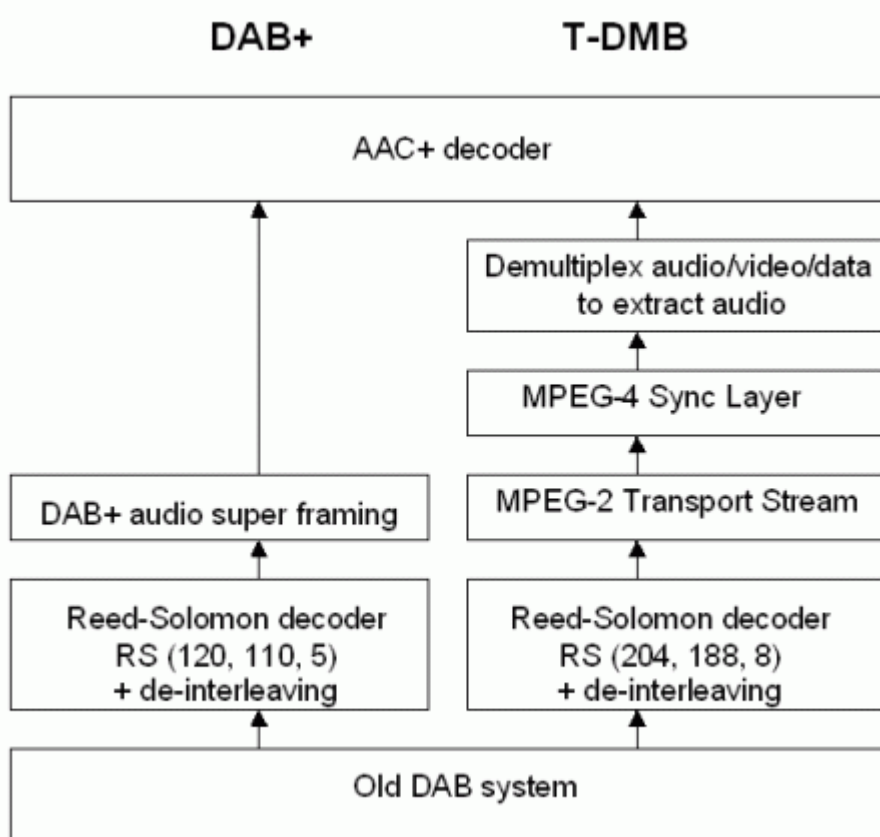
DAB+

T-DMB

AAC+ decoder

Demultiplex audio/video/data to extract audio

MPEG-4 Sync Layer

DAB+ audio super framing

MPEG-2 Transport Stream

Reed-Solomon decoder RS (120, 110, 5) + de-interleaving

Reed-Solomon decoder RS (204, 188, 8) + de-interleaving

Old DAB system